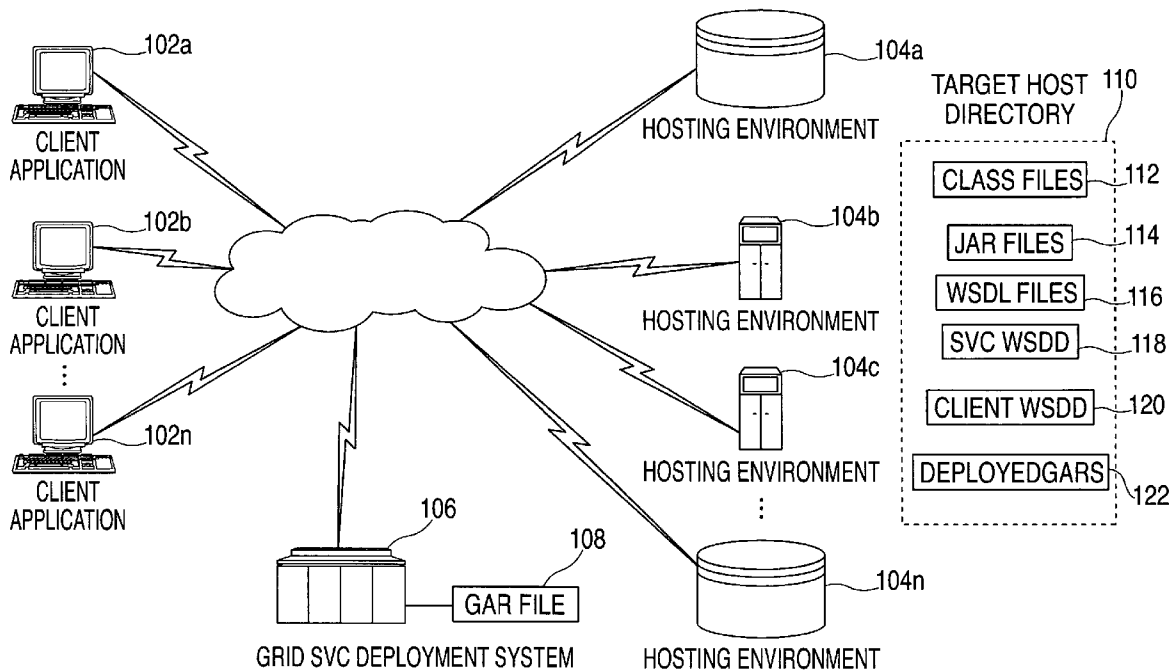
102a
CLIENT APPLICATION

102b
CLIENT APPLICATION

⋮

102n
CLIENT APPLICATION

104a
HOSTING ENVIRONMENT

104b
HOSTING ENVIRONMENT

104c
HOSTING ENVIRONMENT

⋮

104n
HOSTING ENVIRONMENT

106
108
GAR FILE
GRID SVC DEPLOYMENT SYSTEM

TARGET HOST DIRECTORY 110
CLASS FILES 112
JAR FILES 114
WSDL FILES 116
SVC WSDD 118
CLIENT WSDD 120
DEPLOYEDGARS 122